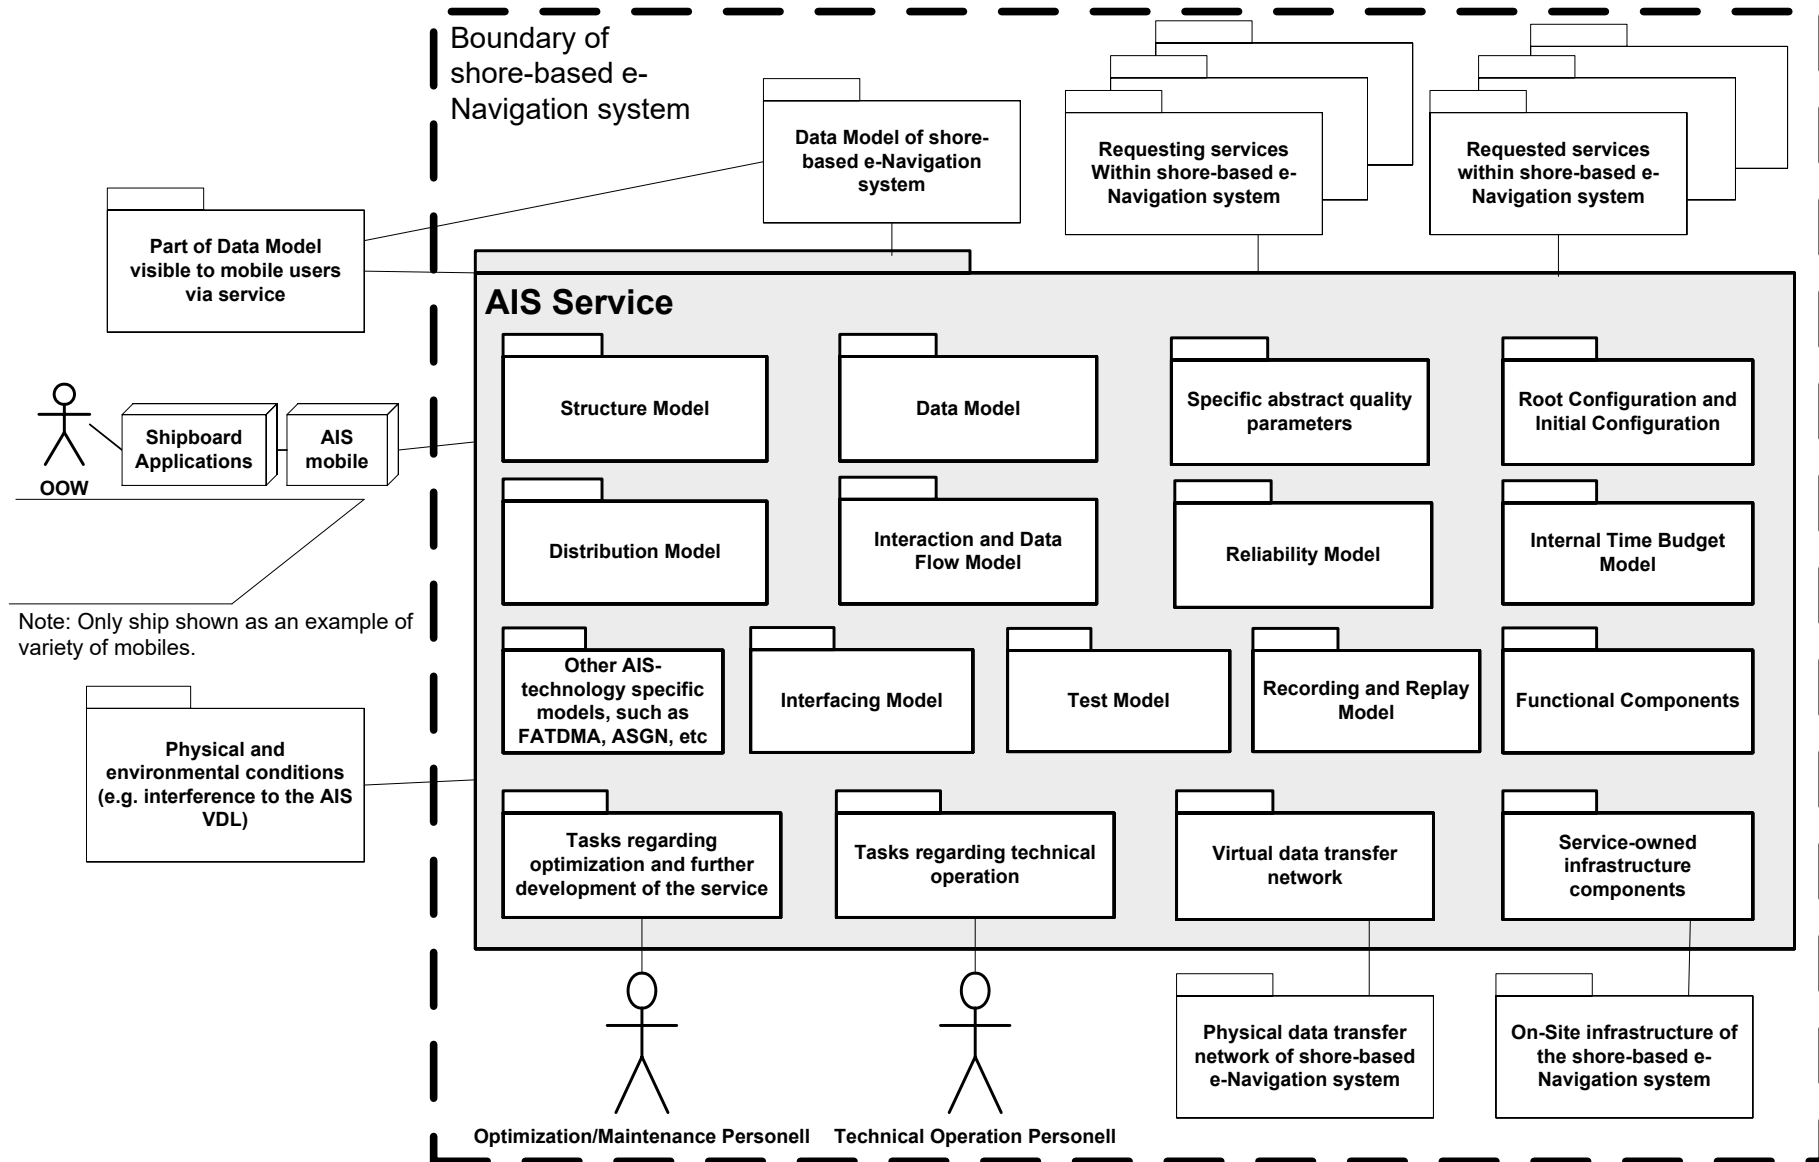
Boundary of shore-based e-Navigation system

Data Model of shore-based e-Navigation system

Requesting services Within shore-based e-Navigation system

Requested services within shore-based e-Navigation system

Part of Data Model visible to mobile users via service

AIS Service

Structure Model

Data Model

Specific abstract quality parameters

Root Configuration and Initial Configuration

OOW

Shipboard Applications

AIS mobile

Distribution Model

Interaction and Data Flow Model

Reliability Model

Internal Time Budget Model

Note: Only ship shown as an example of variety of mobiles.

Other AIS-technology specific models, such as FATDMA, ASGN, etc

Interfacing Model

Test Model

Recording and Replay Model

Functional Components

Physical and environmental conditions (e.g. interference to the AIS VDL)

Tasks regarding optimization and further development of the service

Tasks regarding technical operation

Virtual data transfer network

Service-owned infrastructure components

Physical data transfer network of shore-based e-Navigation system

On-Site infrastructure of the shore-based e-Navigation system

Optimization/Maintenance Personell

Technical Operation Personell